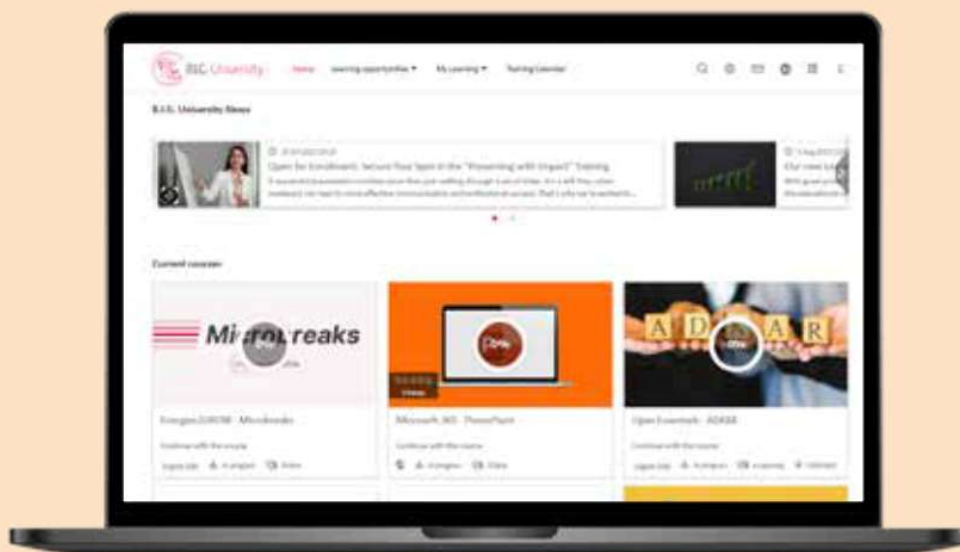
BIC University Home Learning opportunities My Learning Training Calendar

B.I.C. University News

Open for Enrollment: Secure Your Spot in the "Presenting with Impact" Training

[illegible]

Current courses

Microbreaks

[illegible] - Microbreaks

Microsoft 365 - PowerPoint

Open Essentials - ADKAR

A D A R